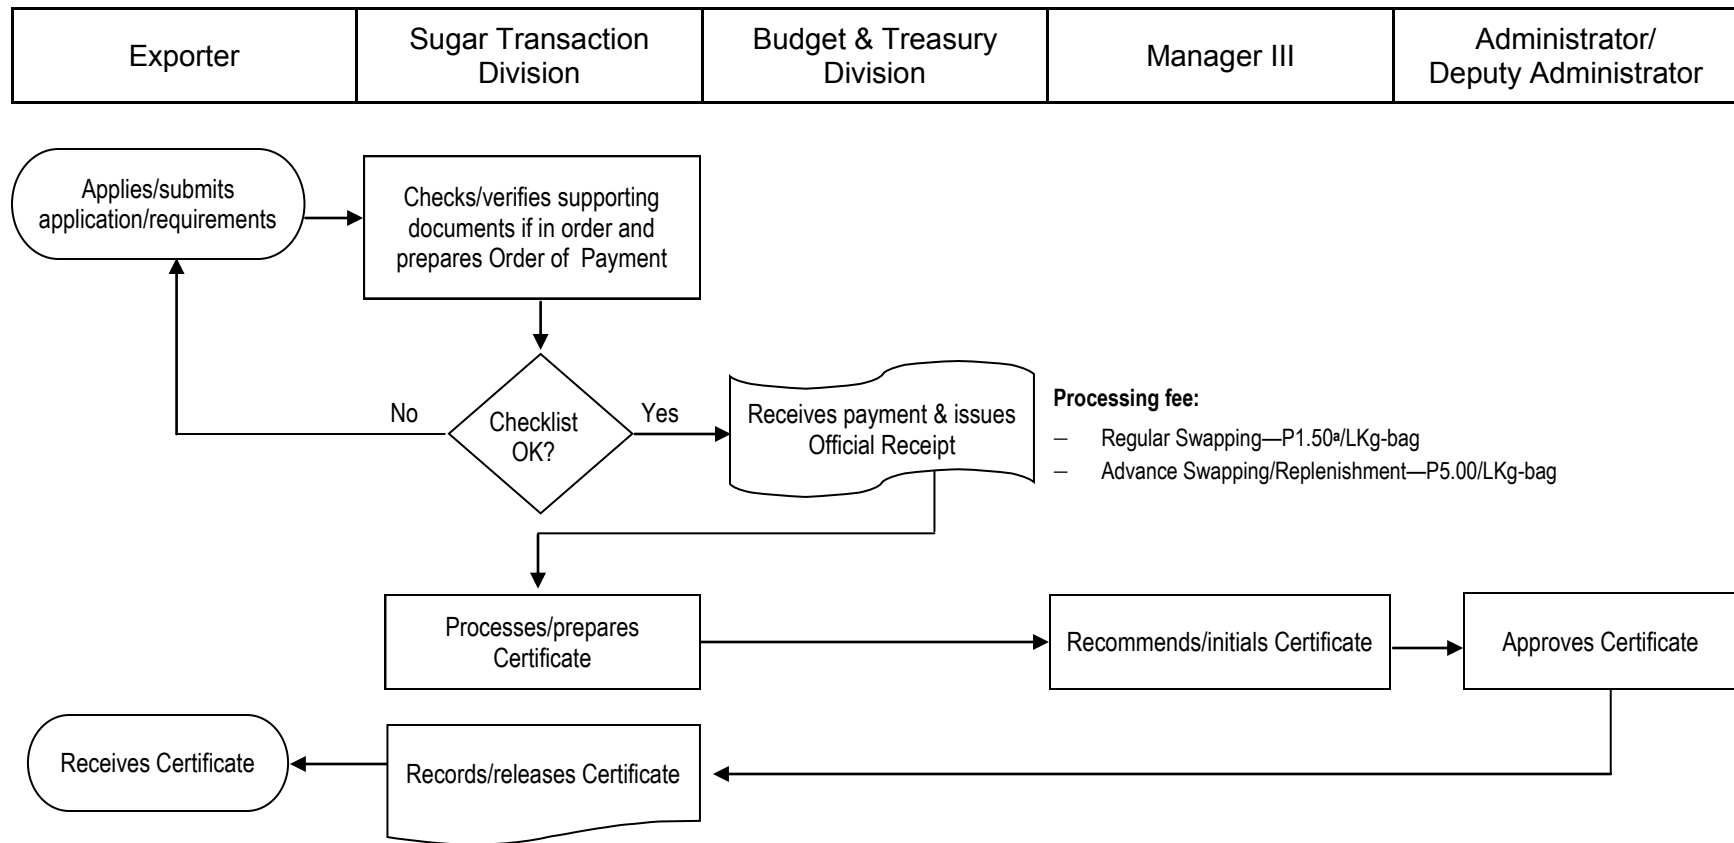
| Exporter | Sugar Transaction Division | Budget & Treasury Division | Manager III | Administrator/ Deputy Administrator |
|---|---|---|---|---|

Applies/submits application/requirements

Checks/verifies supporting documents if in order and prepares Order of Payment

No

Checklist OK?

Yes

Receives payment & issues Official Receipt

**Processing fee:**

– Regular Swapping—P1.50$^a$/LKg-bag
– Advance Swapping/Replenishment—P5.00/LKg-bag

Processes/prepares Certificate

Recommends/initials Certificate

Approves Certificate

Receives Certificate

Records/releases Certificate